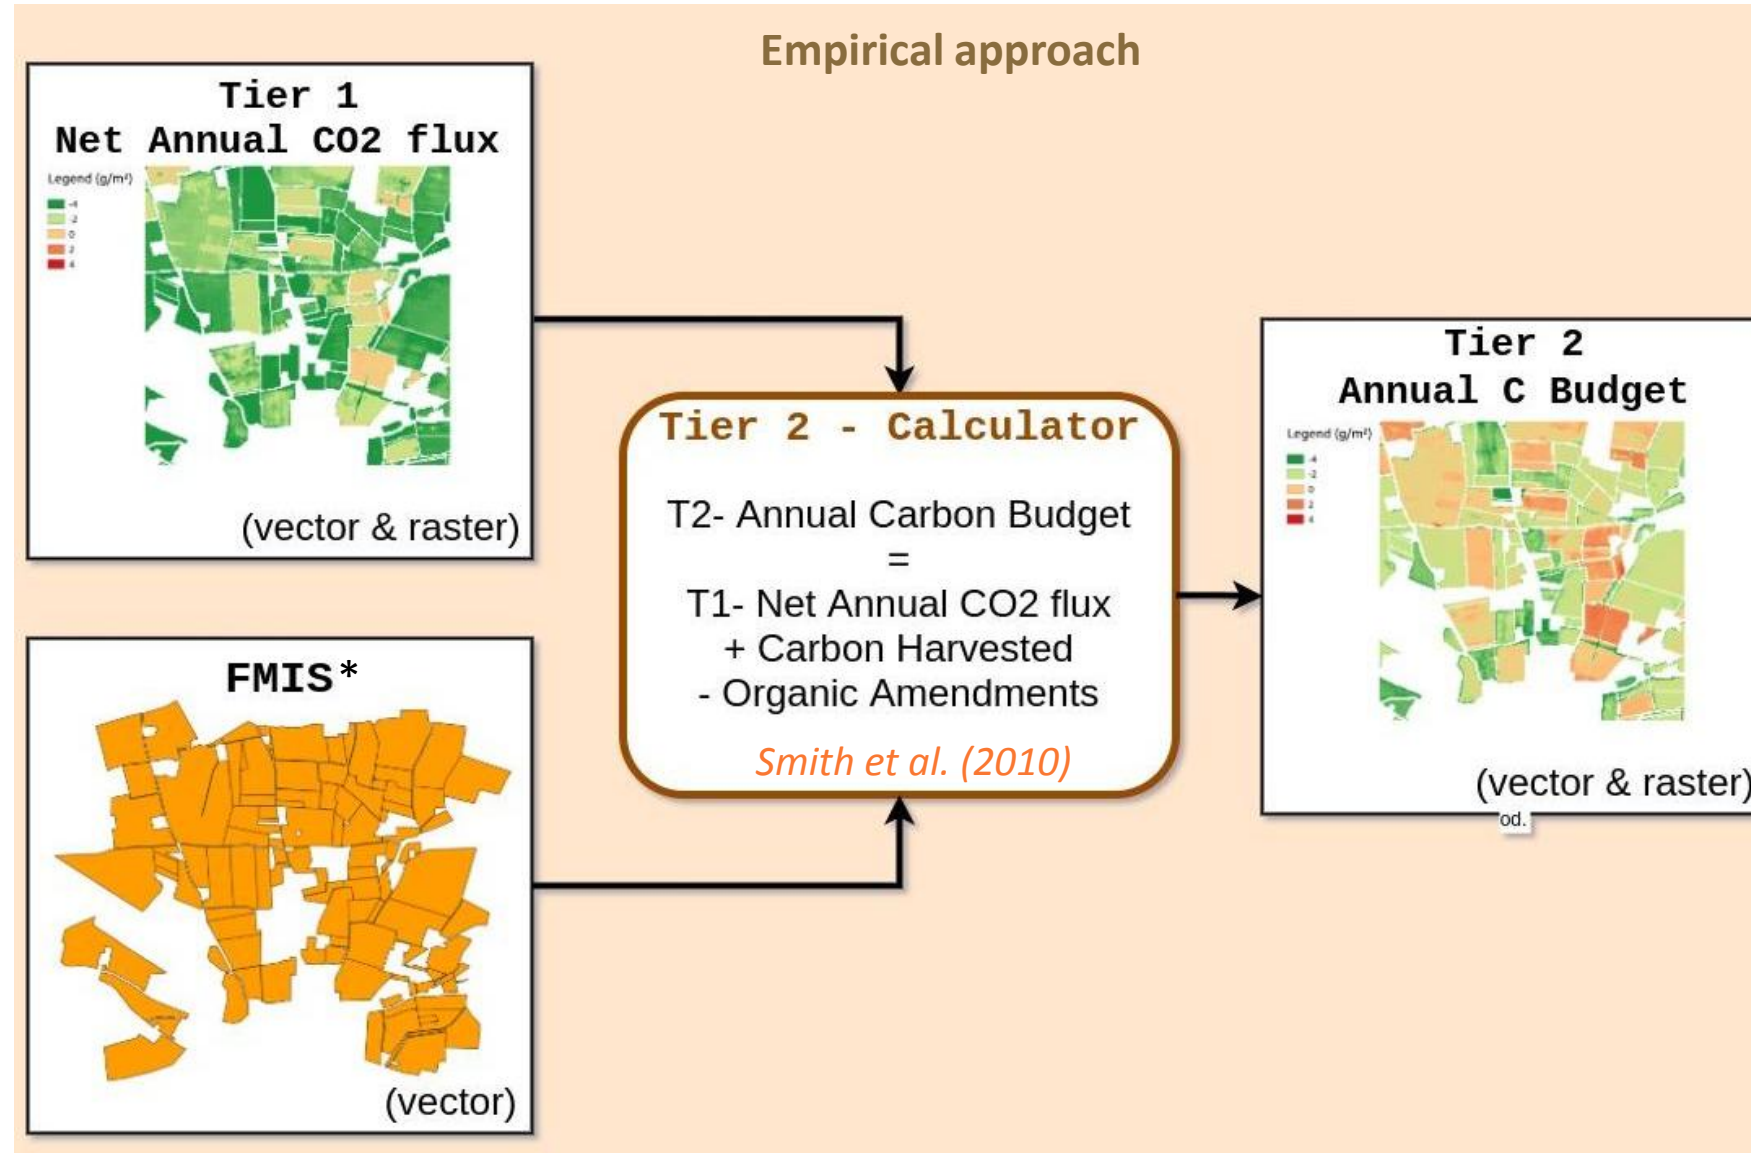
Empirical approach

Tier 1
Net Annual CO2 flux

Legend (g/m²)
-4
-2
0
2
4

(vector & raster)

FMIS*

(vector)

Tier 2 - Calculator

T2- Annual Carbon Budget
=
T1- Net Annual CO2 flux
+ Carbon Harvested
- Organic Amendments

Smith et al. (2010)

Tier 2
Annual C Budget

Legend (g/m²)
-4
-2
0
2
4

(vector & raster)

od.